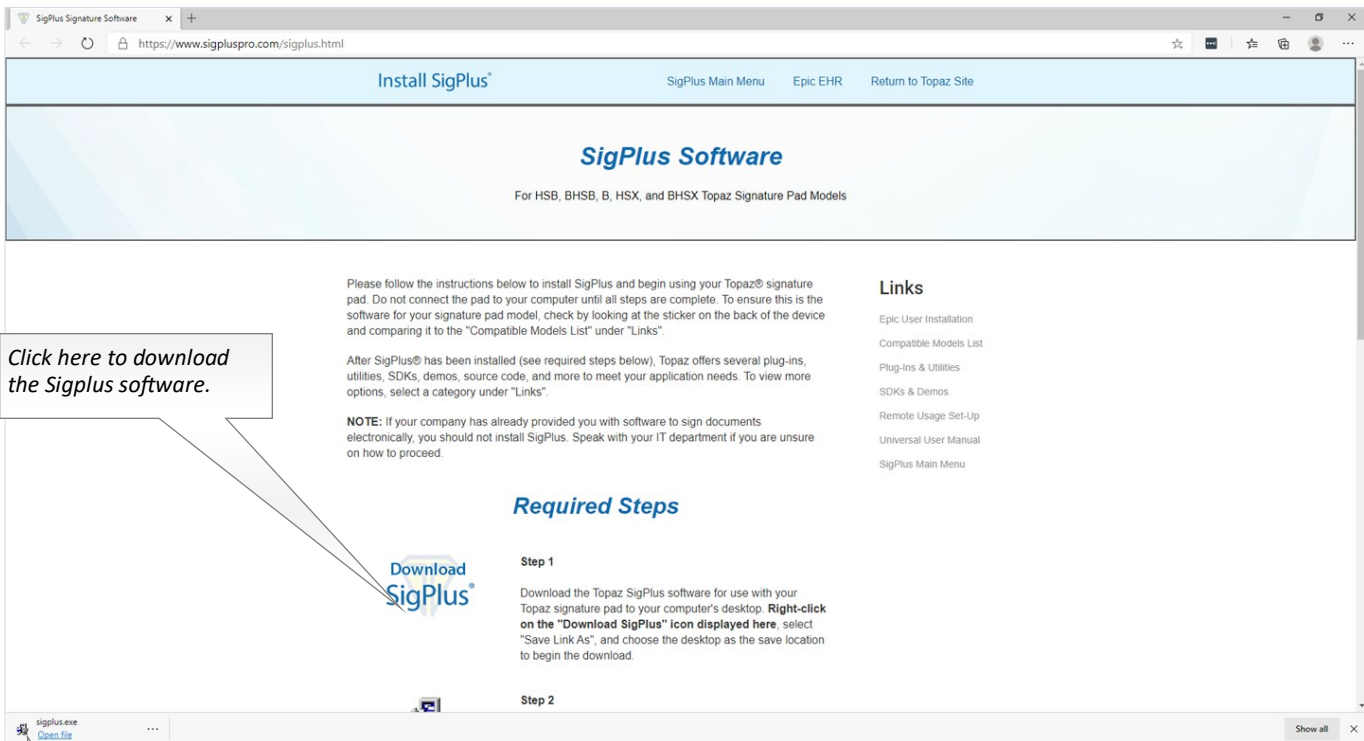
SigPlus Signature Software × +

https://www.sigpluspro.com/sigplus.html

Install SigPlus® SigPlus Main Menu Epic EHR Return to Topaz Site

SigPlus Software

For HSB, BHSB, B, HSX, and BHSX Topaz Signature Pad Models

Please follow the instructions below to install SigPlus and begin using your Topaz® signature pad. Do not connect the pad to your computer until all steps are complete. To ensure this is the software for your signature pad model, check by looking at the sticker on the back of the device and comparing it to the "Compatible Models List" under "Links".

After SigPlus® has been installed (see required steps below), Topaz offers several plug-ins, utilities, SDKs, demos, source code, and more to meet your application needs. To view more options, select a category under "Links".

NOTE: If your company has already provided you with software to sign documents electronically, you should not install SigPlus. Speak with your IT department if you are unsure on how to proceed.

Links

Epic User Installation
Compatible Models List
Plug-Ins & Utilities
SDKs & Demos
Remote Usage Set-Up
Universal User Manual
SigPlus Main Menu

Click here to download the Sigplus software.

Required Steps

Download SigPlus®

Step 1

Download the Topaz SigPlus software for use with your Topaz signature pad to your computer's desktop. Right-click on the "Download SigPlus" icon displayed here, select "Save Link As", and choose the desktop as the save location to begin the download.

Step 2

sigplus.exe
Open file

Show all